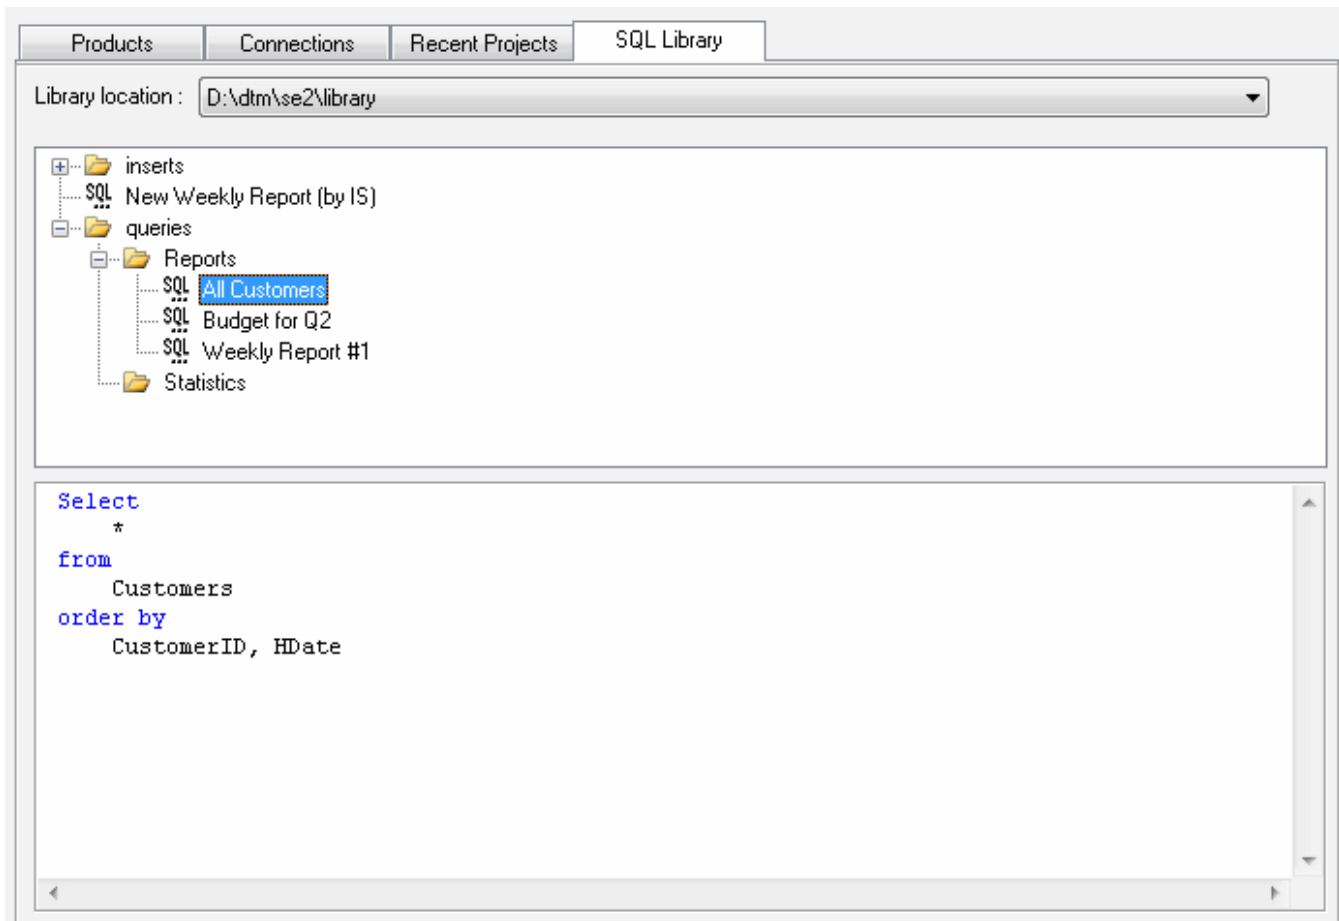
Products | Connections | Recent Projects | SQL Library

Library location : D:\dtm\se2\library

inserts
SQL New Weekly Report (by IS)
queries
Reports
SQL All Customers
SQL Budget for Q2
SQL Weekly Report #1
Statistics

Select
    *
from
    Customers
order by
    CustomerID, HDate